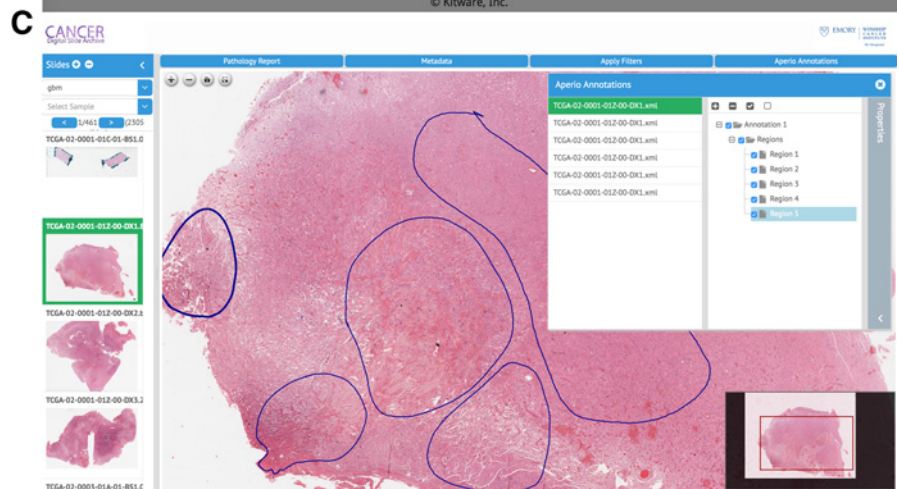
© Kitware, Inc.

C

CANCER
Digital Slide Archive

EMORY | WINSHIP CANCER INSTITUTE

Slides

gbm

Select Sample

1/461 | 2305

TCGA-02-0001-01C-01-BS1.0

TCGA-02-0001-01Z-00-DX1.

TCGA-02-0001-01Z-00-DX2.

TCGA-02-0001-01Z-00-DX3.

TCGA-02-0003-01A-01-BS1.0

Pathology Report | Metadata | Apply Filters | Aperio Annotations

Aperio Annotations

TCGA-02-0001-01Z-00-DX1.xml
TCGA-02-0001-01Z-00-DX1.xml
TCGA-02-0001-01Z-00-DX1.xml
TCGA-02-0001-01Z-00-DX1.xml
TCGA-02-0001-01Z-00-DX1.xml
TCGA-02-0001-01Z-00-DX1.xml

Annotation 1
Regions
Region 1
Region 2
Region 3
Region 4
Region 5

Properties